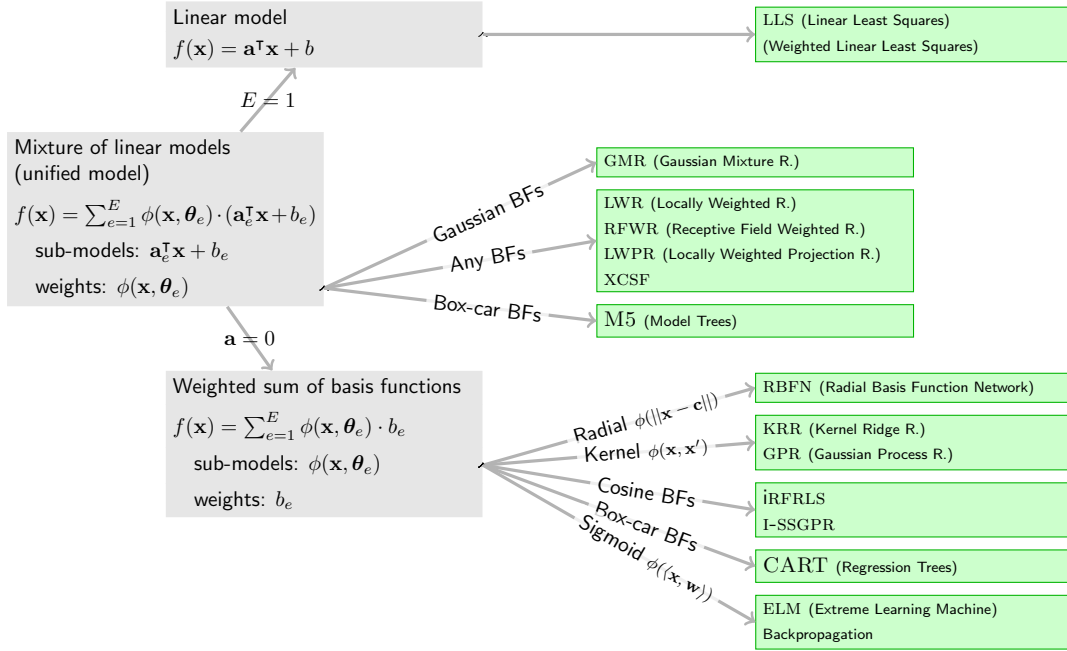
Linear model
$f(\mathbf{x}) = \mathbf{a}^\intercal \mathbf{x} + b$

LLS (Linear Least Squares)
(Weighted Linear Least Squares)

$E = 1$

Mixture of linear models
(unified model)
$f(\mathbf{x}) = \sum_{e=1}^{E} \phi(\mathbf{x}, \boldsymbol{\theta}_e) \cdot (\mathbf{a}_e^\intercal \mathbf{x} + b_e)$
sub-models: $\mathbf{a}_e^\intercal \mathbf{x} + b_e$
weights: $\phi(\mathbf{x}, \boldsymbol{\theta}_e)$

Gaussian BFs
Any BFs
Box-car BFs

GMR (Gaussian Mixture R.)

LWR (Locally Weighted R.)
RFWR (Receptive Field Weighted R.)
LWPR (Locally Weighted Projection R.)
XCSF

M5 (Model Trees)

$\mathbf{a} = 0$

Weighted sum of basis functions
$f(\mathbf{x}) = \sum_{e=1}^{E} \phi(\mathbf{x}, \boldsymbol{\theta}_e) \cdot b_e$
sub-models: $\phi(\mathbf{x}, \boldsymbol{\theta}_e)$
weights: $b_e$

Radial $\phi(||\mathbf{x} - \mathbf{c}||)$
Kernel $\phi(\mathbf{x}, \mathbf{x}')$
Cosine BFs
Box-car BFs
Sigmoid $\phi(\langle \mathbf{x}, \mathbf{w} \rangle)$

RBFN (Radial Basis Function Network)

KRR (Kernel Ridge R.)
GPR (Gaussian Process R.)

iRFRLS
I-SSGPR

CART (Regression Trees)

ELM (Extreme Learning Machine)
Backpropagation